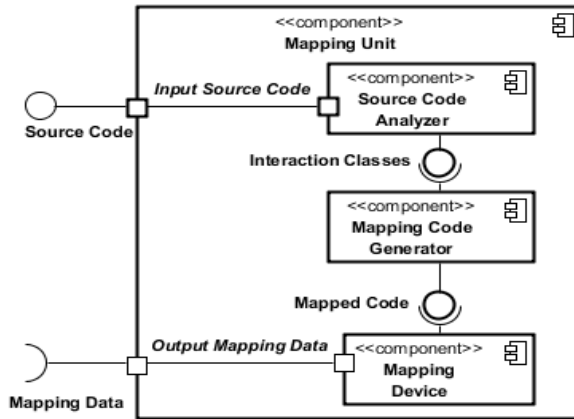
<<component>>
Mapping Unit

Input Source Code

<<component>>
Source Code Analyzer

Source Code

Interaction Classes

<<component>>
Mapping Code Generator

Mapped Code

Output Mapping Data

<<component>>
Mapping Device

Mapping Data